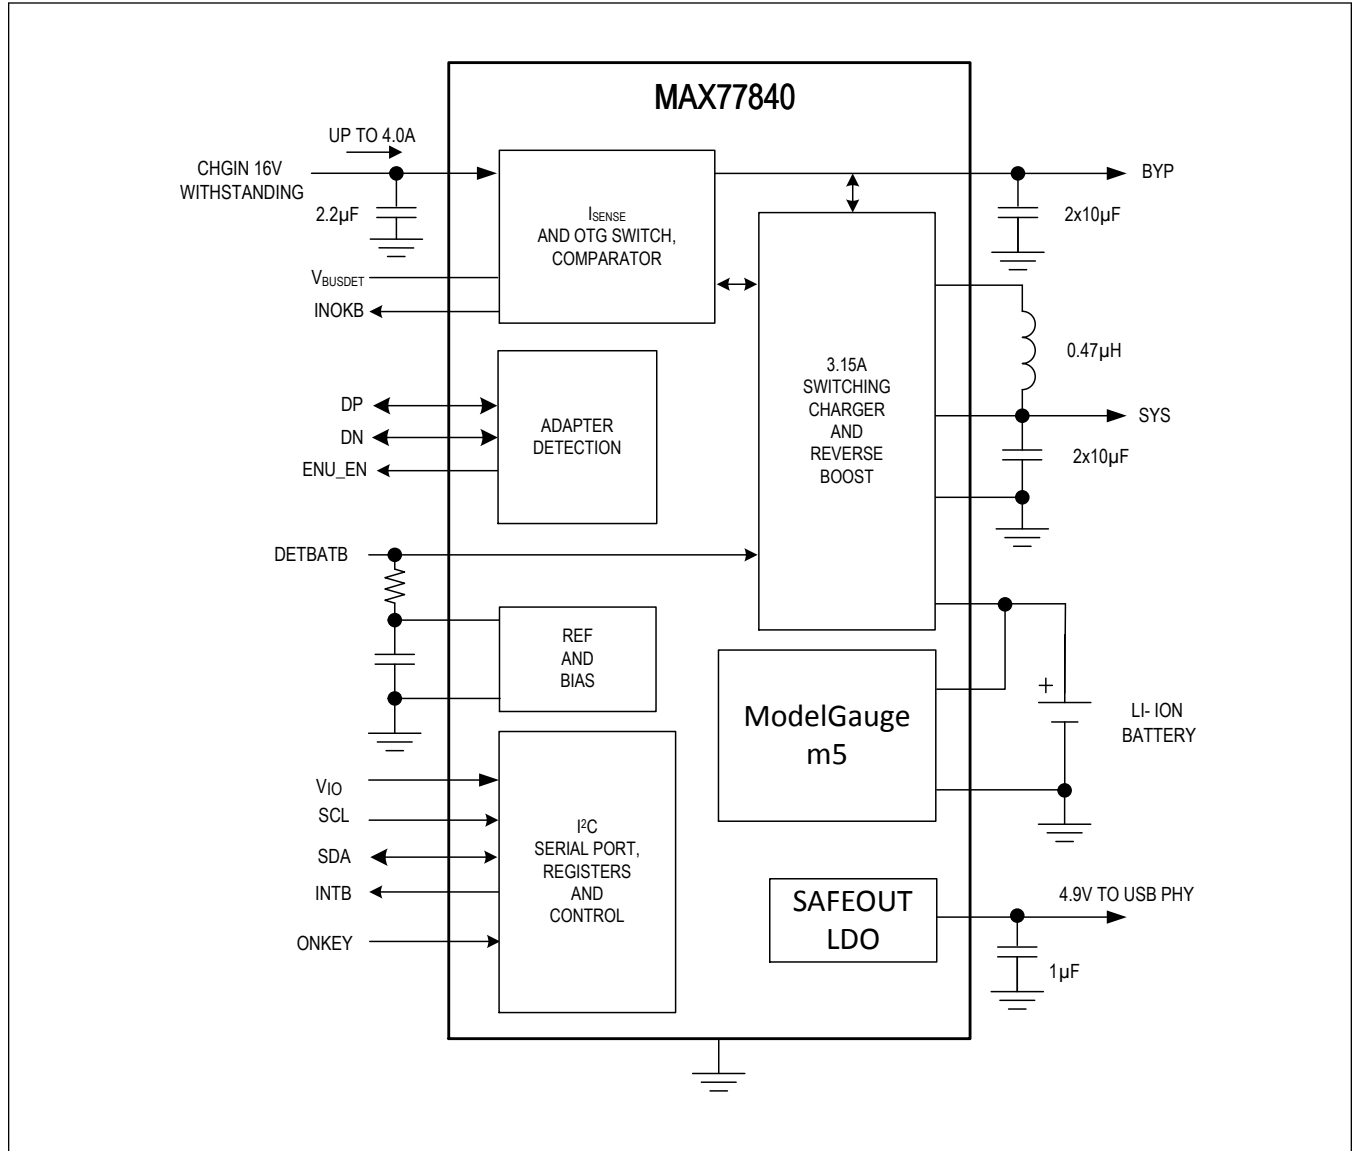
MAX77840

UP TO 4.0A

CHGIN 16V WITHSTANDING

2.2µF

$V_{BUSDET}$

INOKB

$I_{SENSE}$ AND OTG SWITCH, COMPARATOR

BYP

2x10µF

3.15A SWITCHING CHARGER AND REVERSE BOOST

0.47µH

SYS

2x10µF

DP

DN

ENU_EN

ADAPTER DETECTION

DETBATB

REF AND BIAS

ModelGauge m5

+

LI- ION BATTERY

$V_{IO}$

SCL

SDA

INTB

ONKEY

$I^2C$ SERIAL PORT, REGISTERS AND CONTROL

SAFEOUT LDO

4.9V TO USB PHY

1µF